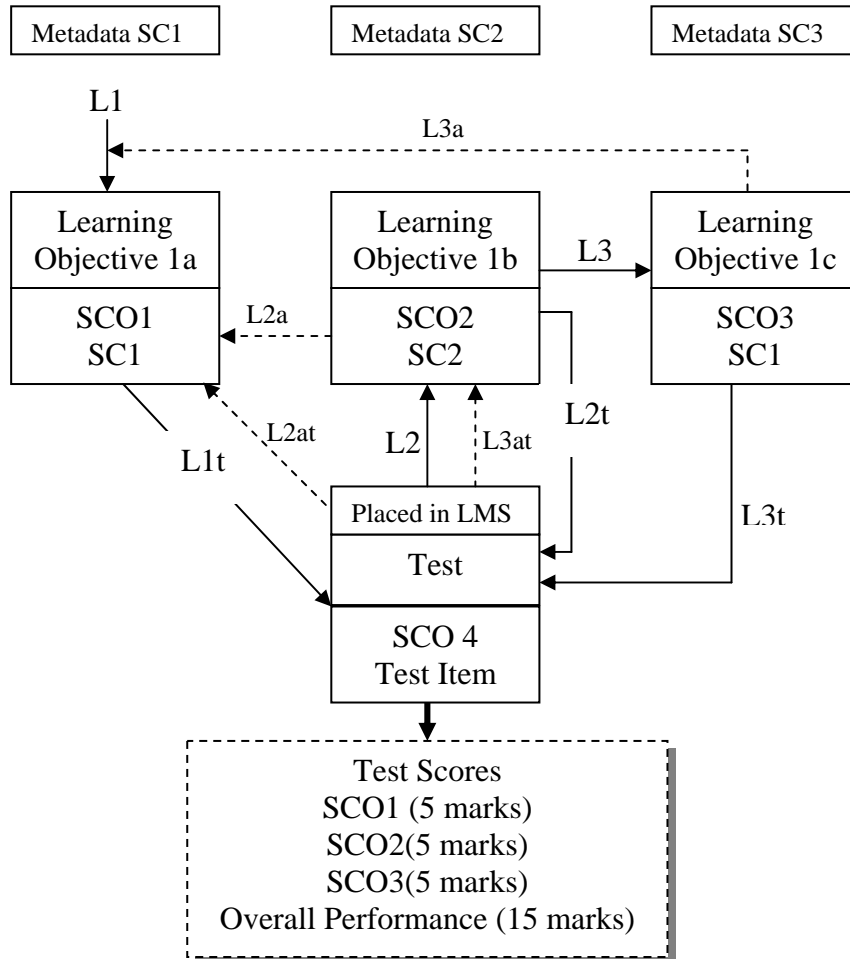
Metadata SC1

Metadata SC2

Metadata SC3

L1

L3a

Learning Objective 1a

SCO1
SC1

L2a

Learning Objective 1b

SCO2
SC2

L3

Learning Objective 1c

SCO3
SC1

L2at

L1t

L2

L3at

L2t

L3t

Placed in LMS

Test

SCO 4
Test Item

Test Scores
SCO1 (5 marks)
SCO2(5 marks)
SCO3(5 marks)
Overall Performance (15 marks)